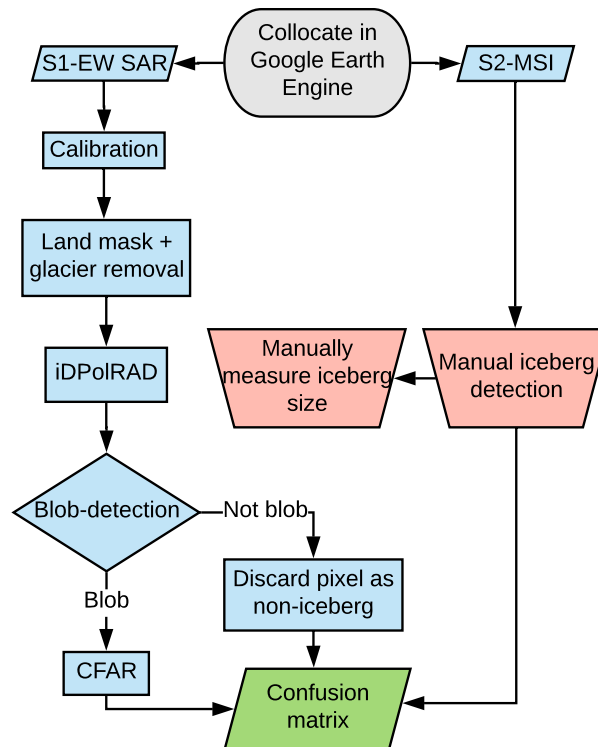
Collocate in Google Earth Engine

S1-EW SAR

S2-MSI

Calibration

Land mask + glacier removal

iDPolRAD

Manually measure iceberg size

Manual iceberg detection

Blob-detection

Not blob

Blob

Discard pixel as non-iceberg

CFAR

Confusion matrix